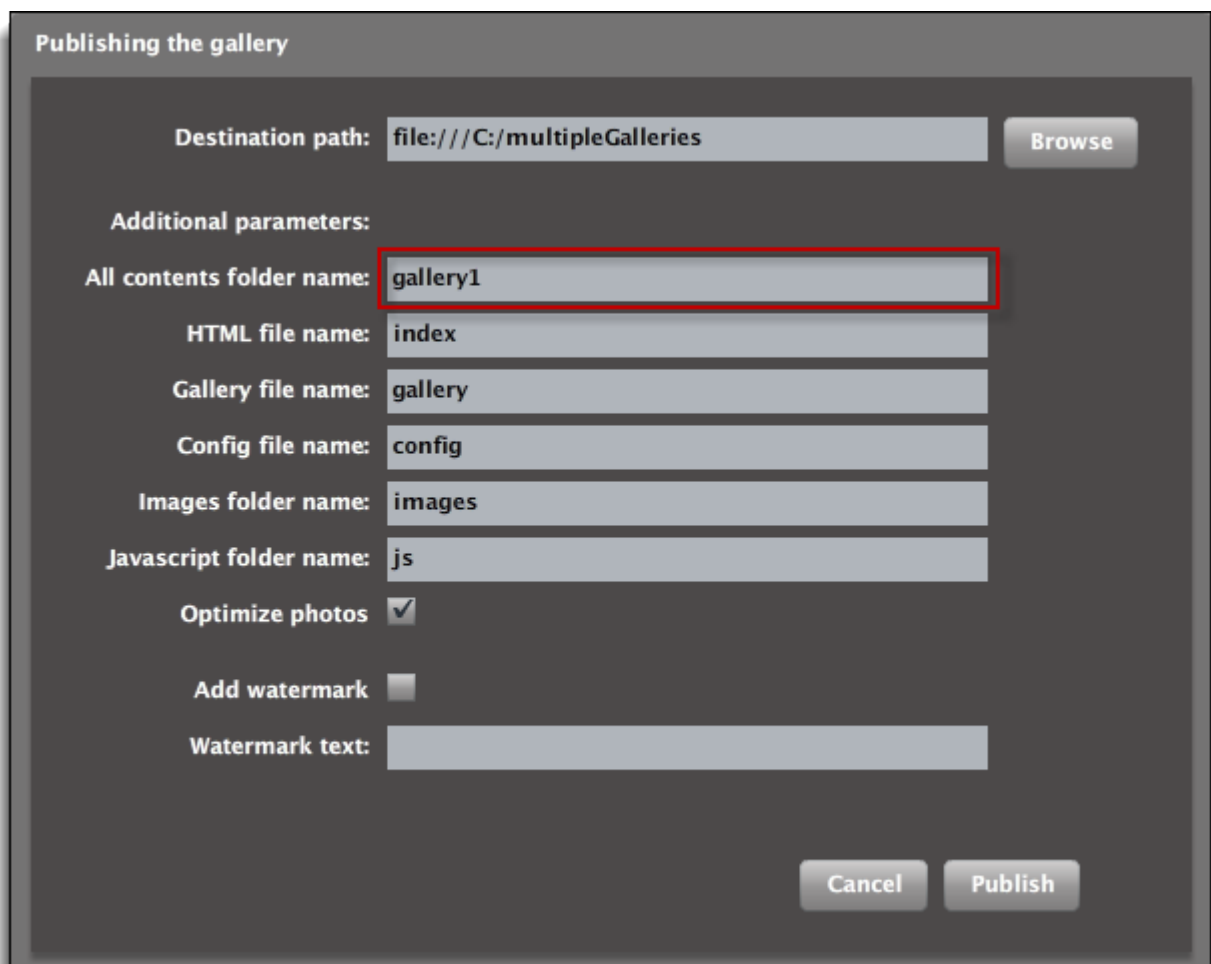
Publishing the gallery

Destination path: file:///C:/multipleGalleries Browse

Additional parameters:

All contents folder name: gallery1

HTML file name: index

Gallery file name: gallery

Config file name: config

Images folder name: images

Javascript folder name: js

Optimize photos

Add watermark

Watermark text:

Cancel Publish